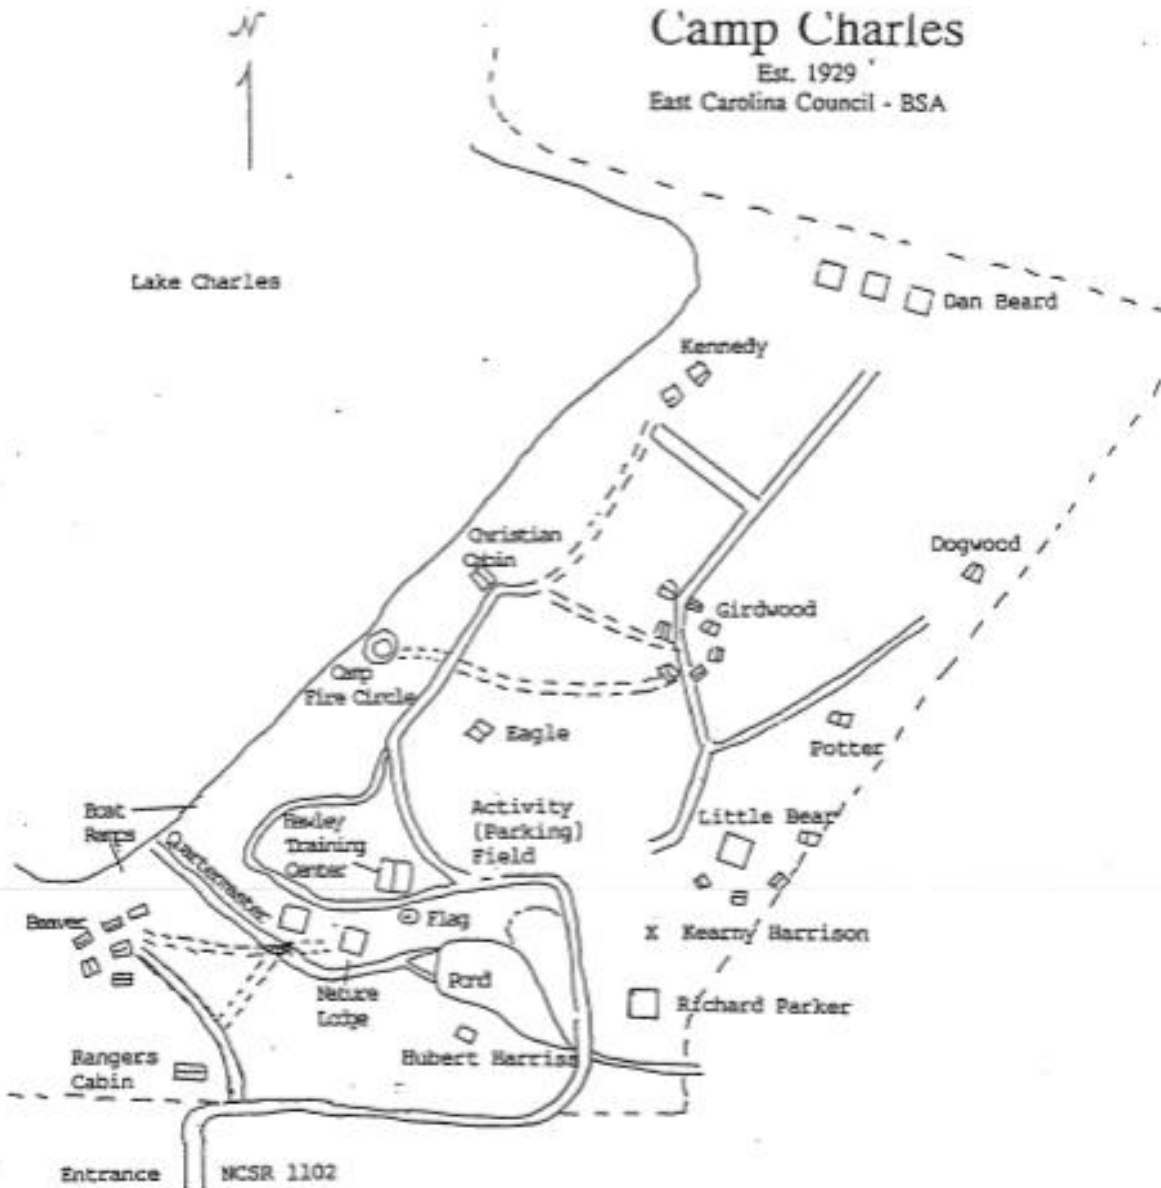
N

Camp Charles
Est. 1929
East Carolina Council - BSA

Lake Charles

Dan Beard

Kennedy

Christian Cabin

Dogwood

Girdwood

Camp Fire Circle

Eagle

Potter

Boat Rents

Activity (Parking) Field

Little Bear

Hawley Training Center

Quartermaster

Flag

Beaver

X Kearny Harrison

Pond

Nature Lodge

Richard Parker

Rangers Cabin

Hubert Harris

Entrance

NCSR 1102